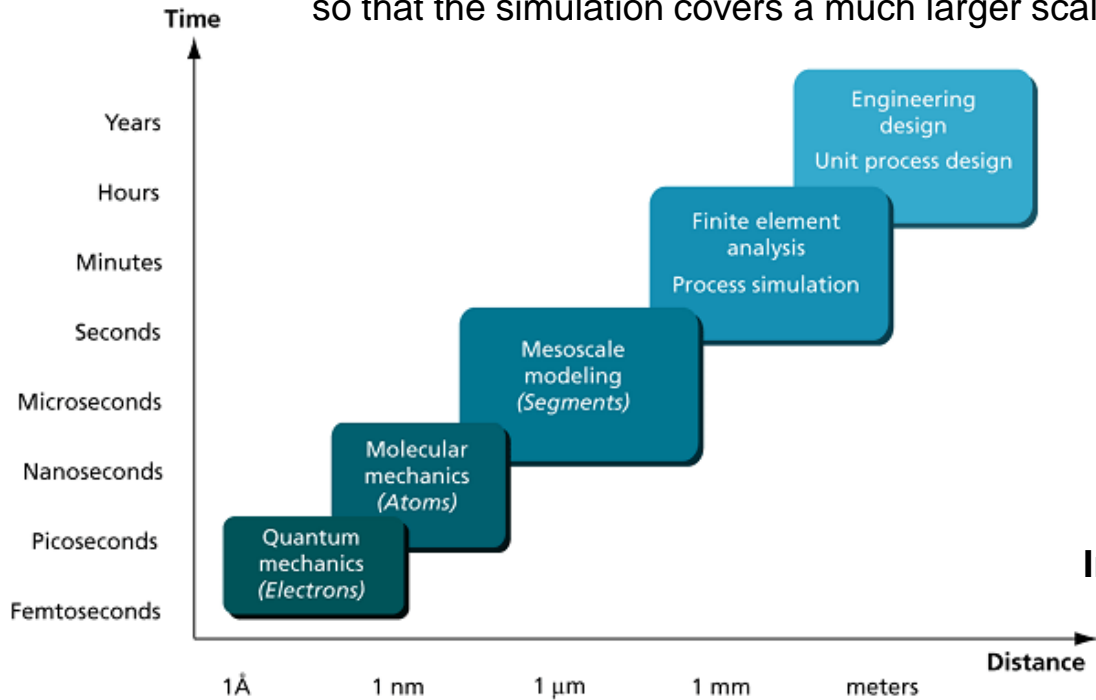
so that the simulation covers a much larger sca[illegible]

Time

Years
Hours
Minutes
Seconds
Microseconds
Nanoseconds
Picoseconds
Femtoseconds

Engineering design
Unit process design

Finite element analysis
Process simulation

Mesoscale modeling
*(Segments)*

Molecular mechanics
*(Atoms)*

Quantum mechanics
*(Electrons)*

I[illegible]

Distance

1Å 1 nm 1 μm 1 mm meters